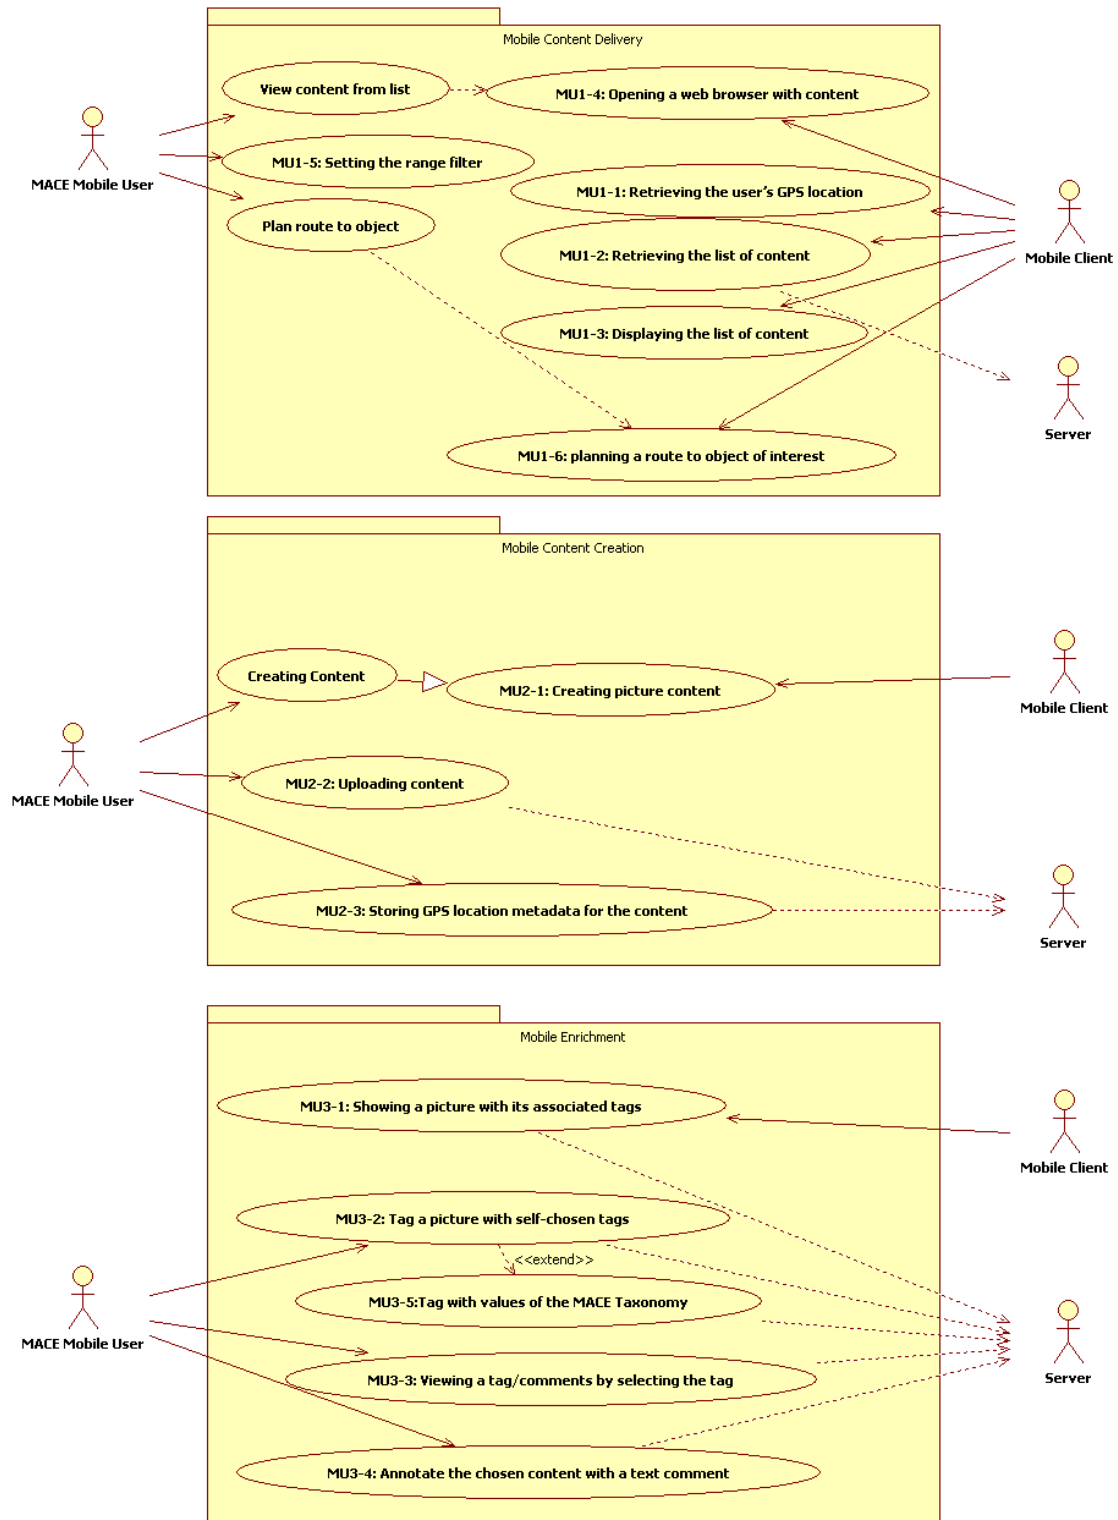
Mobile Content Delivery

MACE Mobile User

View content from list

MU1-4: Opening a web browser with content

MU1-5: Setting the range filter

MU1-1: Retrieving the user's GPS location

Plan route to object

MU1-2: Retrieving the list of content

Mobile Client

MU1-3: Displaying the list of content

Server

MU1-6: planning a route to object of interest

Mobile Content Creation

Creating Content

MU2-1: Creating picture content

Mobile Client

MACE Mobile User

MU2-2: Uploading content

MU2-3: Storing GPS location metadata for the content

Server

Mobile Enrichment

MU3-1: Showing a picture with its associated tags

Mobile Client

MU3-2: Tag a picture with self-chosen tags

<<extend>>

MU3-5:Tag with values of the MACE Taxonomy

MACE Mobile User

Server

MU3-3: Viewing a tag/comments by selecting the tag

MU3-4: Annotate the chosen content with a text comment